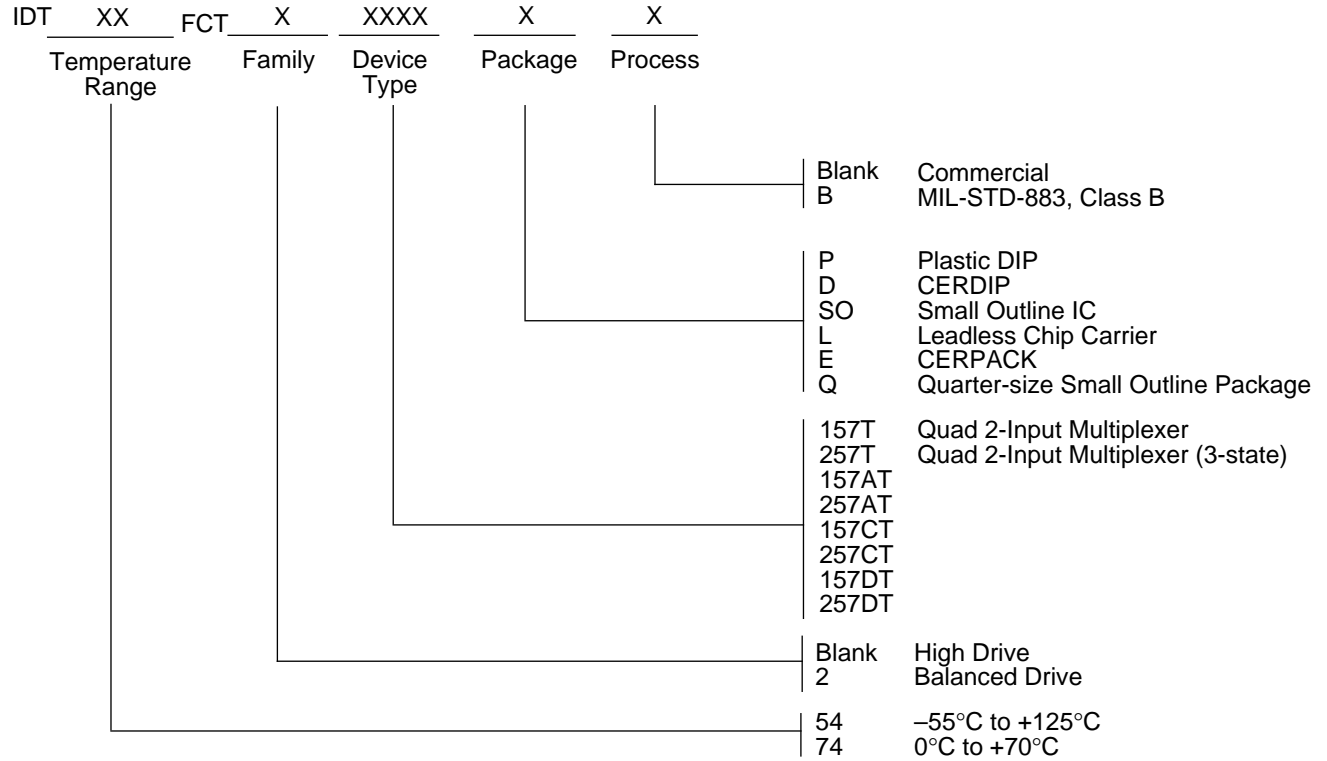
IDT XX FCT X XXXX X X

Temperature Range Family Device Type Package Process

Blank Commercial
B MIL-STD-883, Class B

P Plastic DIP
D CERDIP
SO Small Outline IC
L Leadless Chip Carrier
E CERPACK
Q Quarter-size Small Outline Package

157T Quad 2-Input Multiplexer
257T Quad 2-Input Multiplexer (3-state)
157AT
257AT
157CT
257CT
157DT
257DT

Blank High Drive
2 Balanced Drive

54 –55°C to +125°C
74 0°C to +70°C